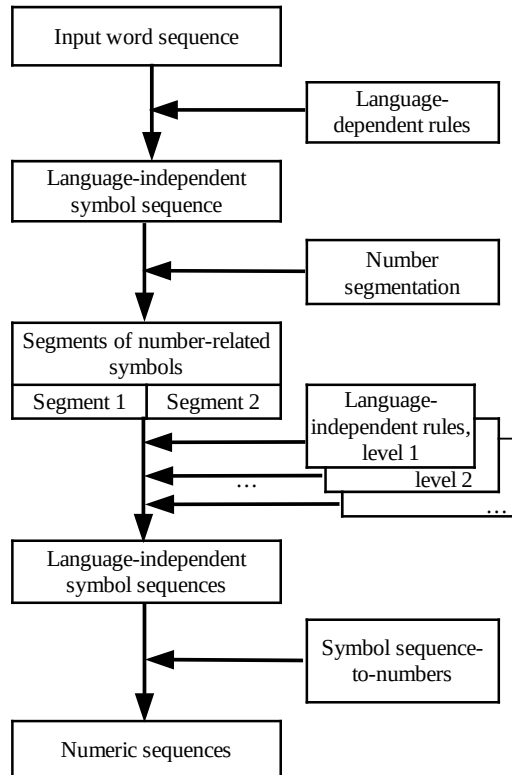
Input word sequence

Language-dependent rules

Language-independent symbol sequence

Number segmentation

Segments of number-related symbols

Segment 1

Segment 2

Language-independent rules, level 1

level 2

…

…

Language-independent symbol sequences

Symbol sequence-to-numbers

Numeric sequences